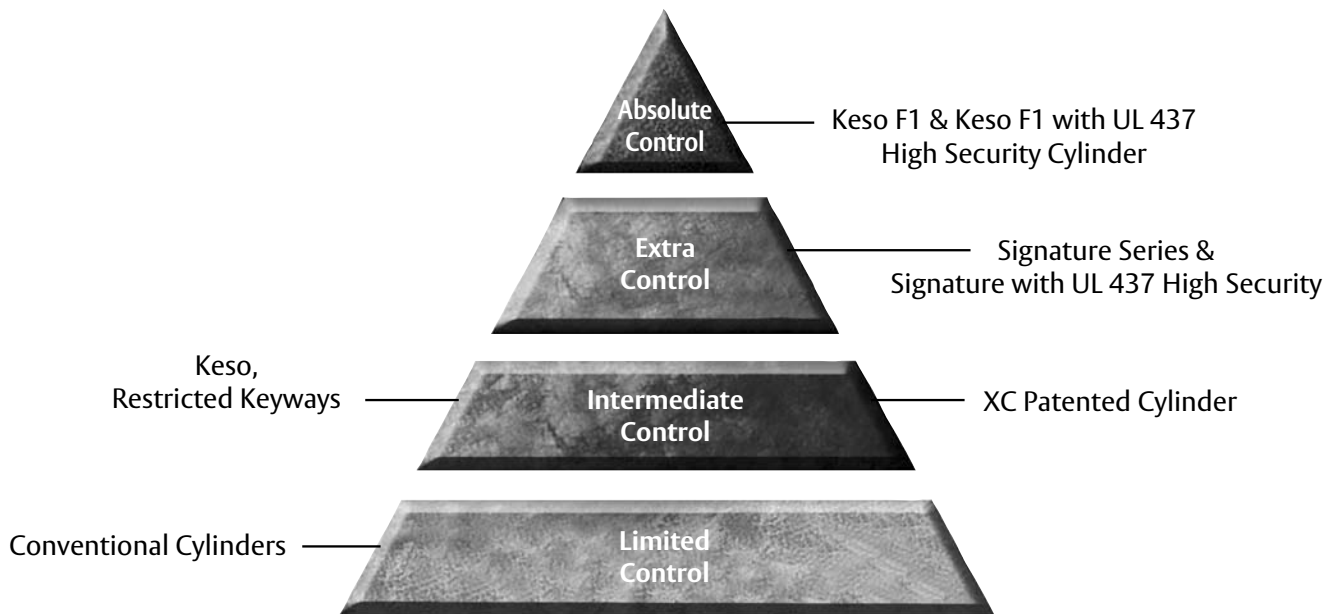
Absolute Control

Keso F1 & Keso F1 with UL 437 High Security Cylinder

Extra Control

Signature Series & Signature with UL 437 High Security

Keso, Restricted Keyways

Intermediate Control

XC Patented Cylinder

Conventional Cylinders

Limited Control